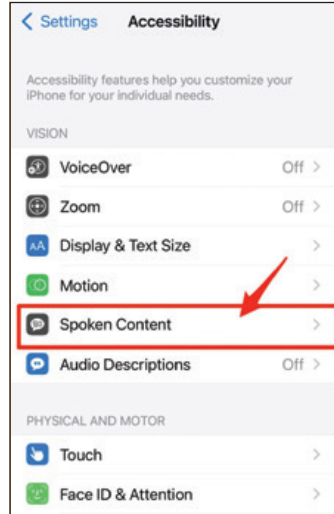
< Settings Accessibility

Accessibility features help you customize your iPhone for your individual needs.

VISION

VoiceOver Off >

Zoom Off >

AA Display & Text Size >

Motion >

Spoken Content >

Audio Descriptions Off >

PHYSICAL AND MOTOR

Touch >

Face ID & Attention >